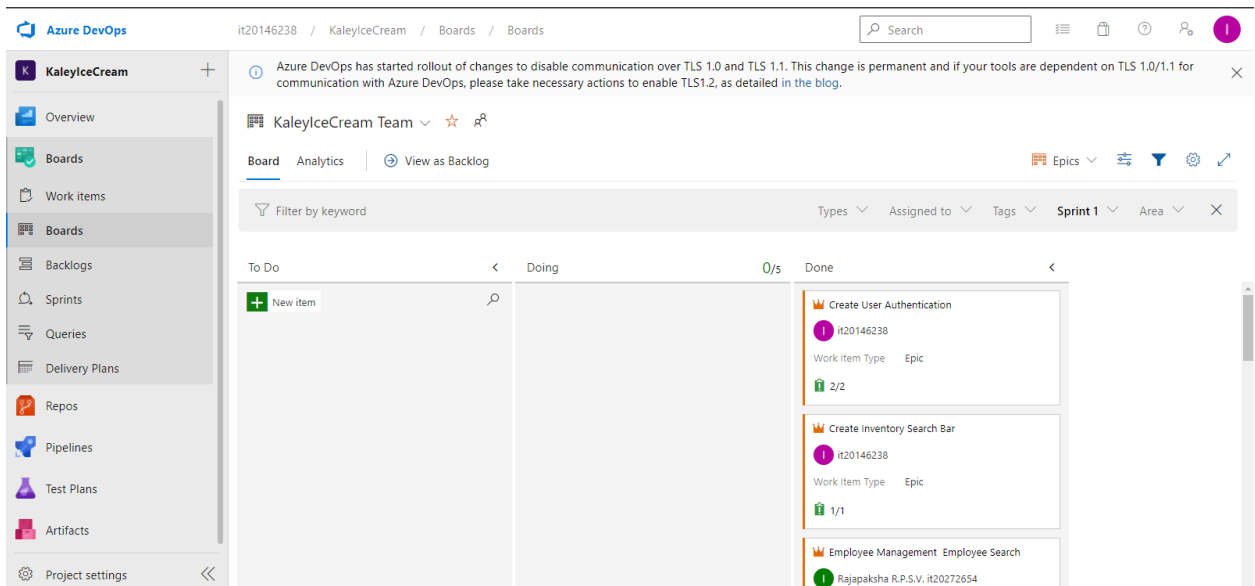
Azure DevOps   it20146238 / KaleyIceCream / Boards / Boards   Search   I

K KaleyIceCream +

Azure DevOps has started rollout of changes to disable communication over TLS 1.0 and TLS 1.1. This change is permanent and if your tools are dependent on TLS 1.0/1.1 for communication with Azure DevOps, please take necessary actions to enable TLS1.2, as detailed in the blog.

Overview
Boards
Work items
Boards
Backlogs
Sprints
Queries
Delivery Plans
Repos
Pipelines
Test Plans
Artifacts
Project settings

KaleyIceCream Team

Board   Analytics   View as Backlog   Epics

Filter by keyword   Types   Assigned to   Tags   Sprint 1   Area

To Do
New item

Doing   0/5

Done

Create User Authentication
I it20146238
Work Item Type   Epic
2/2

Create Inventory Search Bar
I it20146238
Work Item Type   Epic
1/1

Employee Management  Employee Search
I Rajapaksha R.P.S.V. it20272654